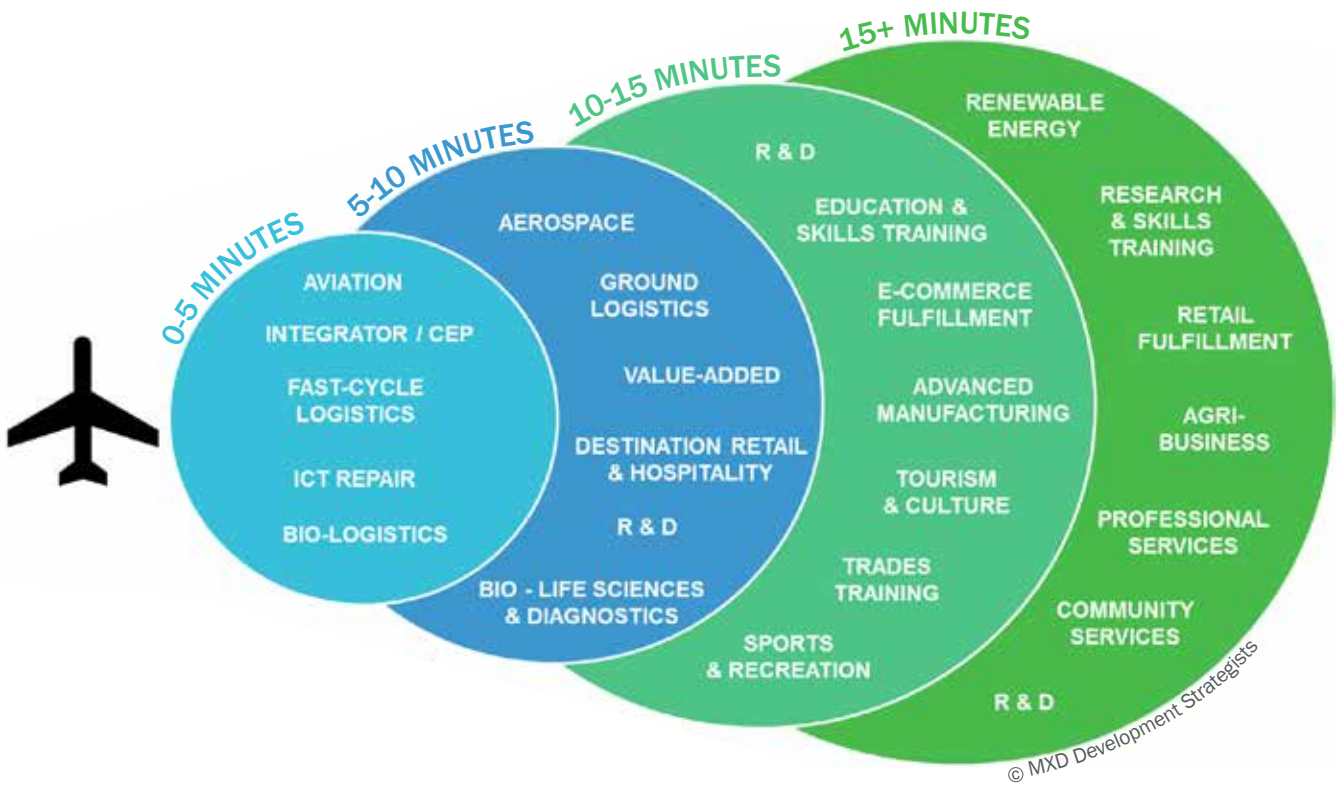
0-5 MINUTES

AVIATION

INTEGRATOR / CEP

FAST-CYCLE LOGISTICS

ICT REPAIR

BIO-LOGISTICS

5-10 MINUTES

AEROSPACE

GROUND LOGISTICS

VALUE-ADDED

DESTINATION RETAIL & HOSPITALITY

R & D

BIO - LIFE SCIENCES & DIAGNOSTICS

10-15 MINUTES

R & D

EDUCATION & SKILLS TRAINING

E-COMMERCE FULFILLMENT

ADVANCED MANUFACTURING

TOURISM & CULTURE

TRADES TRAINING

SPORTS & RECREATION

15+ MINUTES

RENEWABLE ENERGY

RESEARCH & SKILLS TRAINING

RETAIL FULFILLMENT

AGRI-BUSINESS

PROFESSIONAL SERVICES

COMMUNITY SERVICES

R & D

© MXD Development Strategists